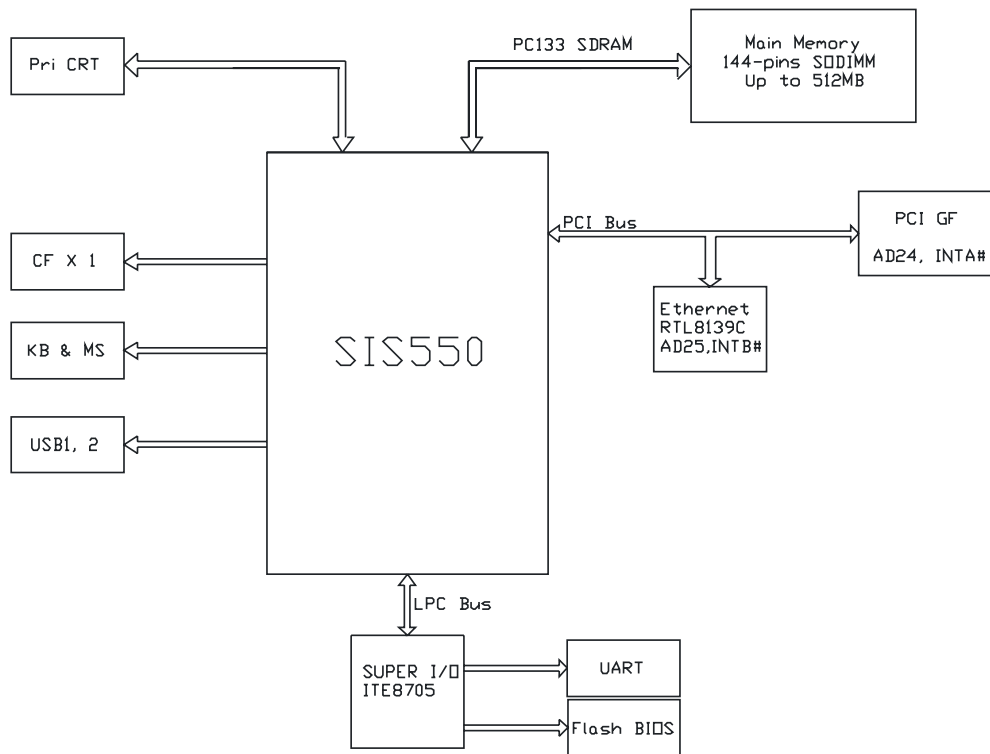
Pri CRT

PC133 SDRAM

Main Memory
144-pins SODIMM
Up to 512MB

PCI Bus

PCI GF
AD24, INTA#

CF X 1

Ethernet
RTL8139C
AD25,INTB#

KB & MS

SIS550

USB1, 2

LPC Bus

SUPER I/O
ITE8705

UART

Flash BIOS